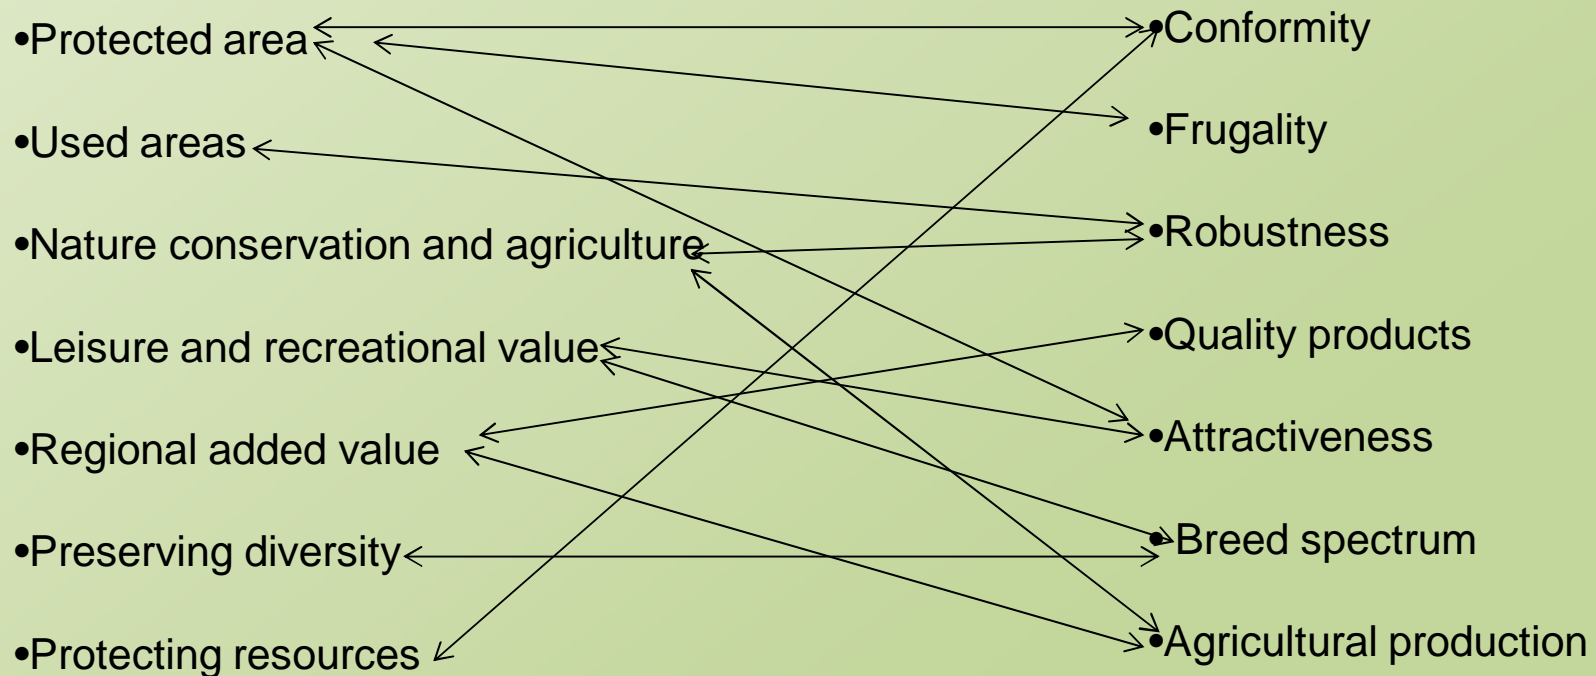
•Protected area

•Used areas

•Nature conservation and agriculture

•Leisure and recreational value

•Regional added value

•Preserving diversity

•Protecting resources

•Conformity

•Frugality

•Robustness

•Quality products

•Attractiveness

•Breed spectrum

•Agricultural production